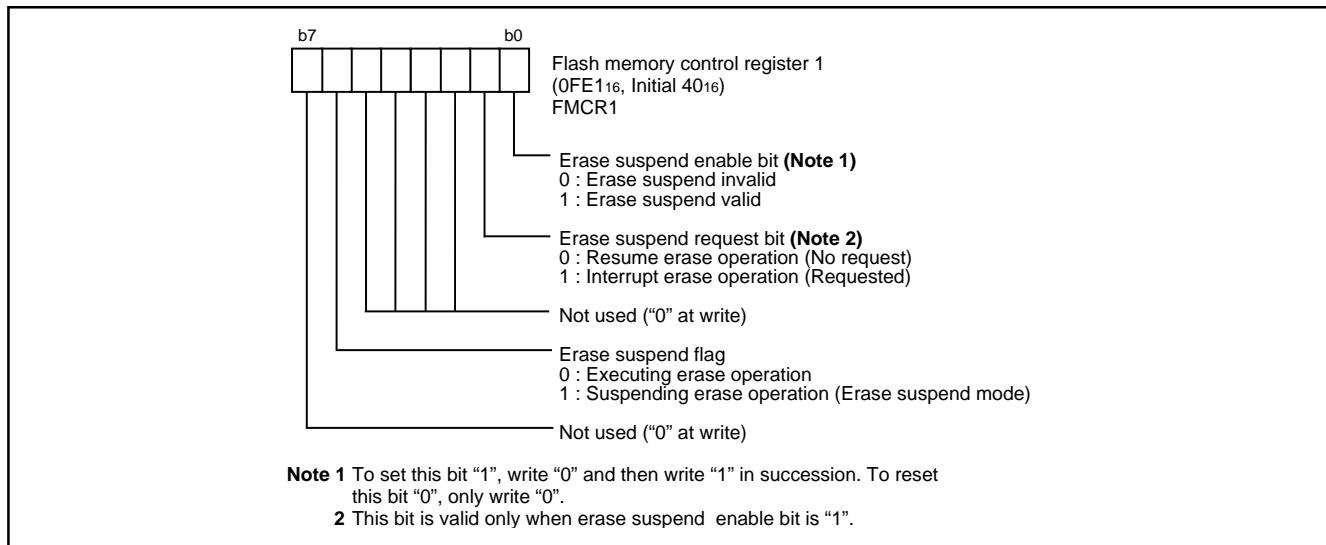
b7 b0

Flash memory control register 1
(0FE1$_{16}$, Initial 40$_{16}$)
FMCR1

Erase suspend enable bit **(Note 1)**
0 : Erase suspend invalid
1 : Erase suspend valid

Erase suspend request bit **(Note 2)**
0 : Resume erase operation (No request)
1 : Interrupt erase operation (Requested)

Not used (“0” at write)

Erase suspend flag
0 : Executing erase operation
1 : Suspending erase operation (Erase suspend mode)

Not used (“0” at write)

**Note 1** To set this bit “1”, write “0” and then write “1” in succession. To reset this bit “0”, only write “0”.
**2** This bit is valid only when erase suspend enable bit is “1”.